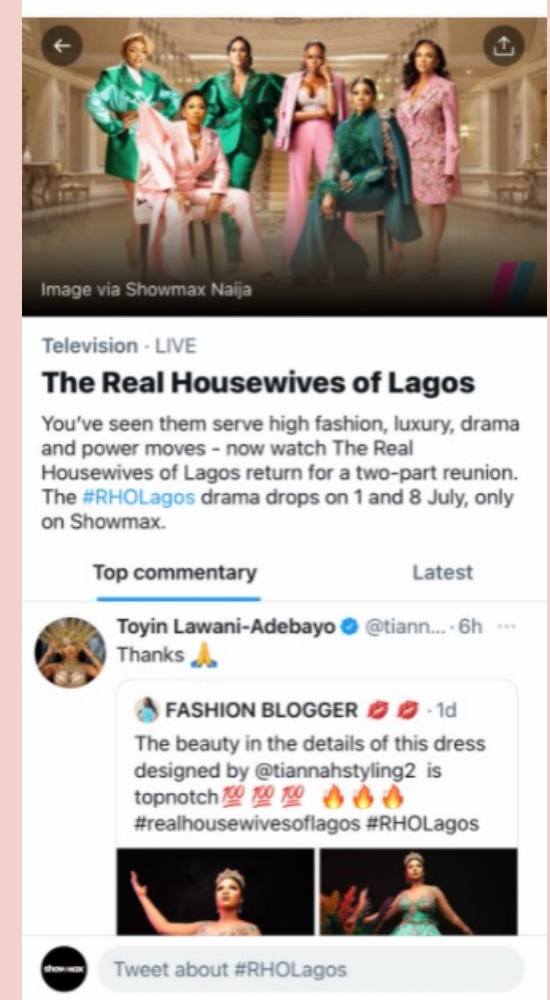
Image via Showmax Naija

Television · LIVE

The Real Housewives of Lagos

You've seen them serve high fashion, luxury, drama and power moves - now watch The Real Housewives of Lagos return for a two-part reunion. The #RHOLagos drama drops on 1 and 8 July, only on Showmax.

Top commentary

Latest

Toyin Lawani-Adebayo @tiann... · 6h ···

Thanks 🙏

FASHION BLOGGER 💋💋 · 1d

The beauty in the details of this dress designed by @tiannahstyling2 is topnotch💯💯💯 🔥🔥🔥 #realhousewivesoflagos #RHOLagos

showmax

Tweet about #RHOLagos